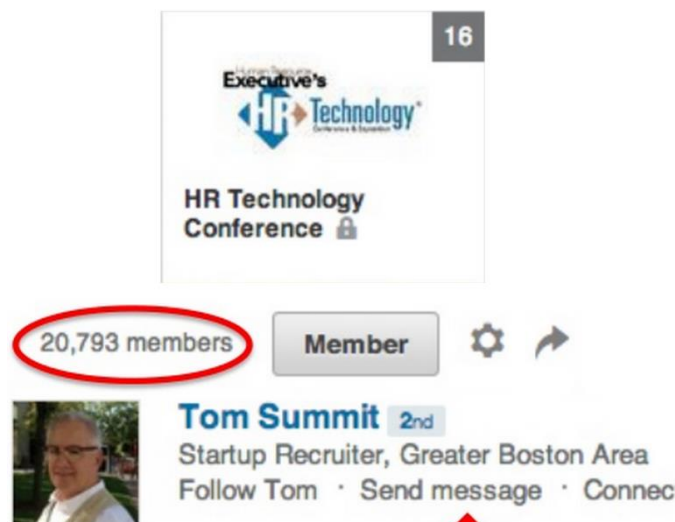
16

Human Resource Executive's HR Technology Conference & Exposition

HR Technology Conference

20,793 members

Member

Tom Summit 2nd

Startup Recruiter, Greater Boston Area

Follow Tom · Send message · Connec